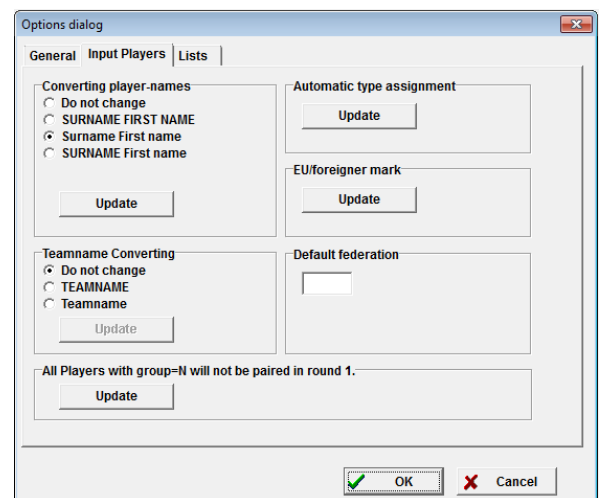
Options dialog

General | Input Players | Lists

Converting player-names
Do not change
SURNAME FIRST NAME
Surname First name
SURNAME First name

Update

Automatic type assignment

Update

EU/foreigner mark

Update

Teamname Converting
Do not change
TEAMNAME
Teamname

Update

Default federation

All Players with group=N will not be paired in round 1.

Update

OK

Cancel